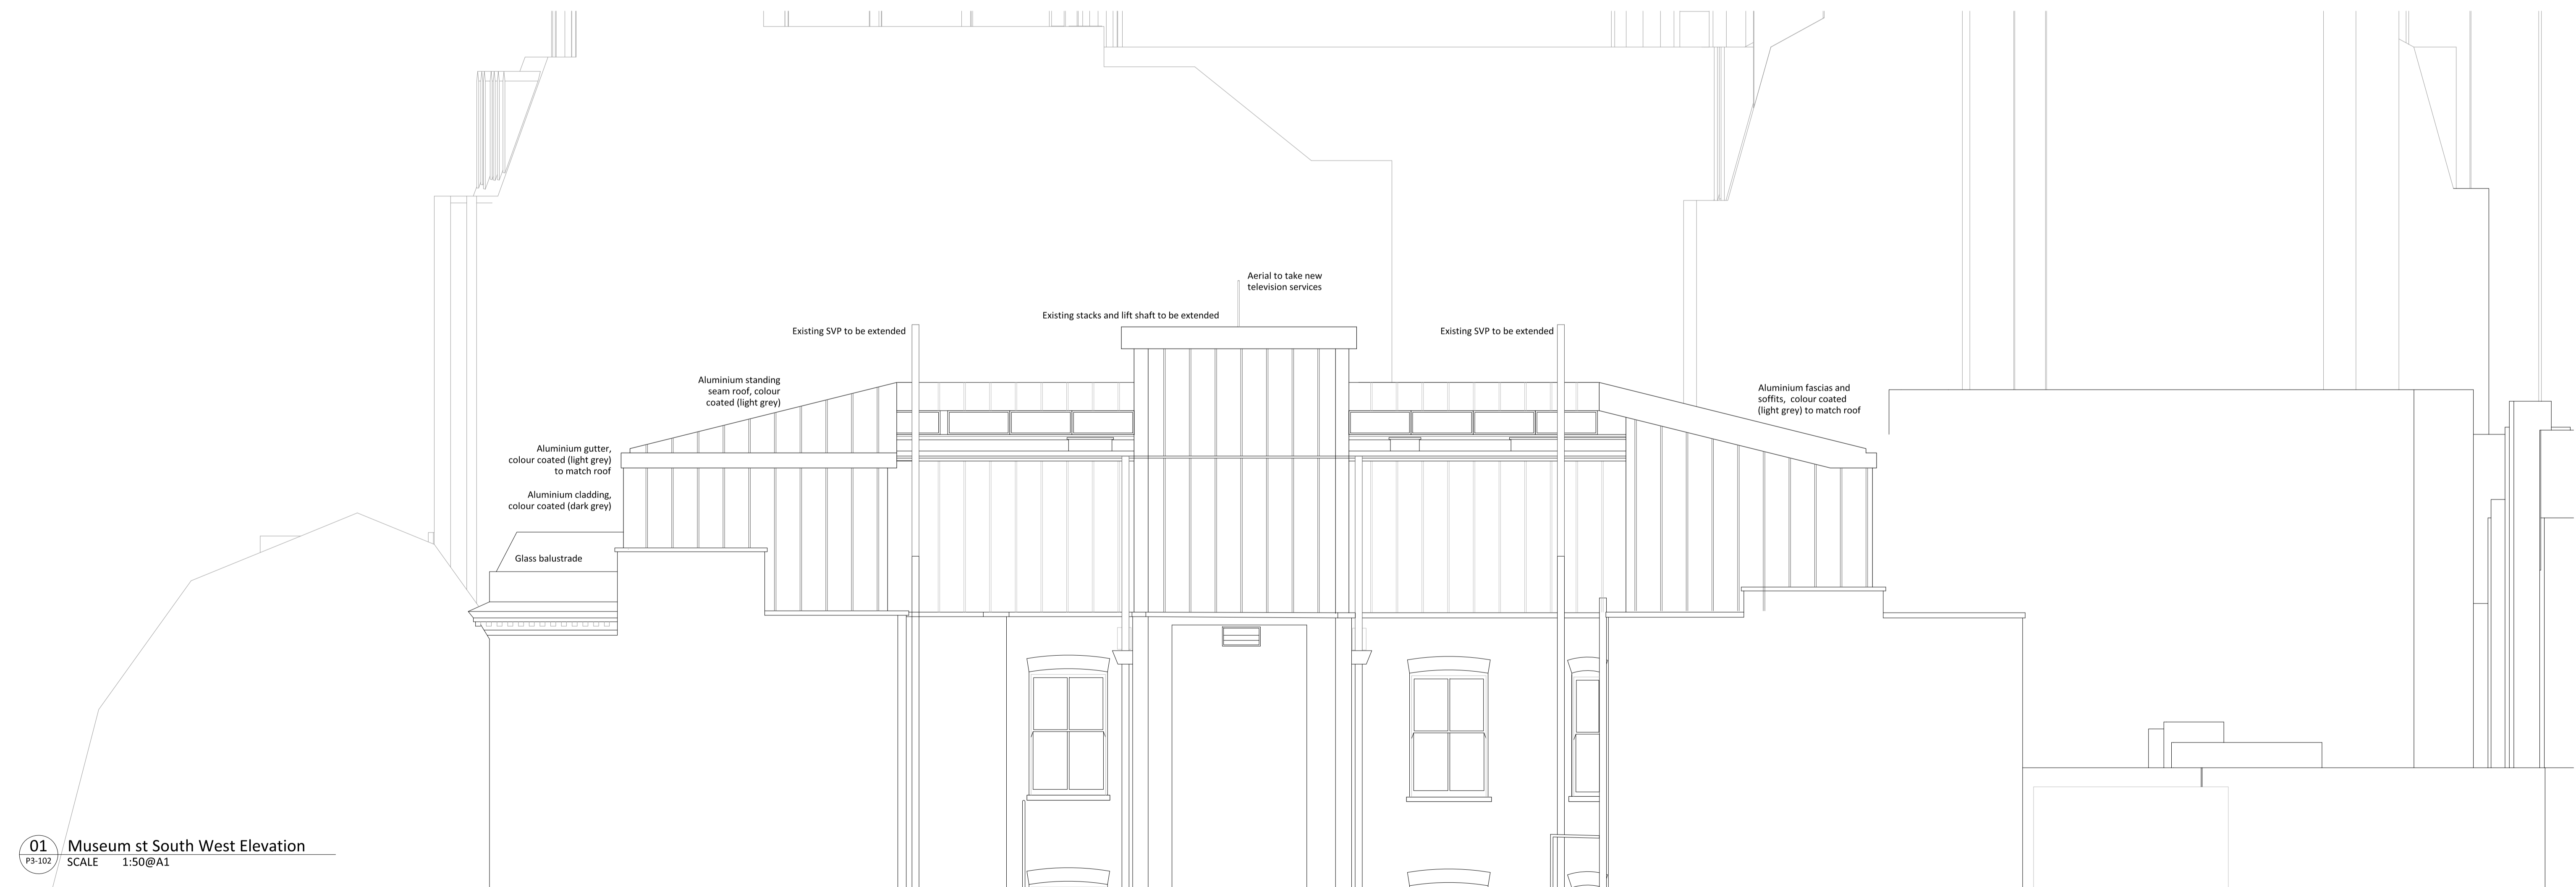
Aerial to take new television services

Existing stacks and lift shaft to be extended

Existing SVP to be extended

Existing SVP to be extended

Aluminium standing seam roof, colour coated (light grey)

Aluminium fascias and soffits, colour coated (light grey) to match roof

Aluminium gutter, colour coated (light grey) to match roof

Aluminium cladding, colour coated (dark grey)

Glass balustrade

01
P3-102
Museum st South West Elevation
SCALE 1:50@A1